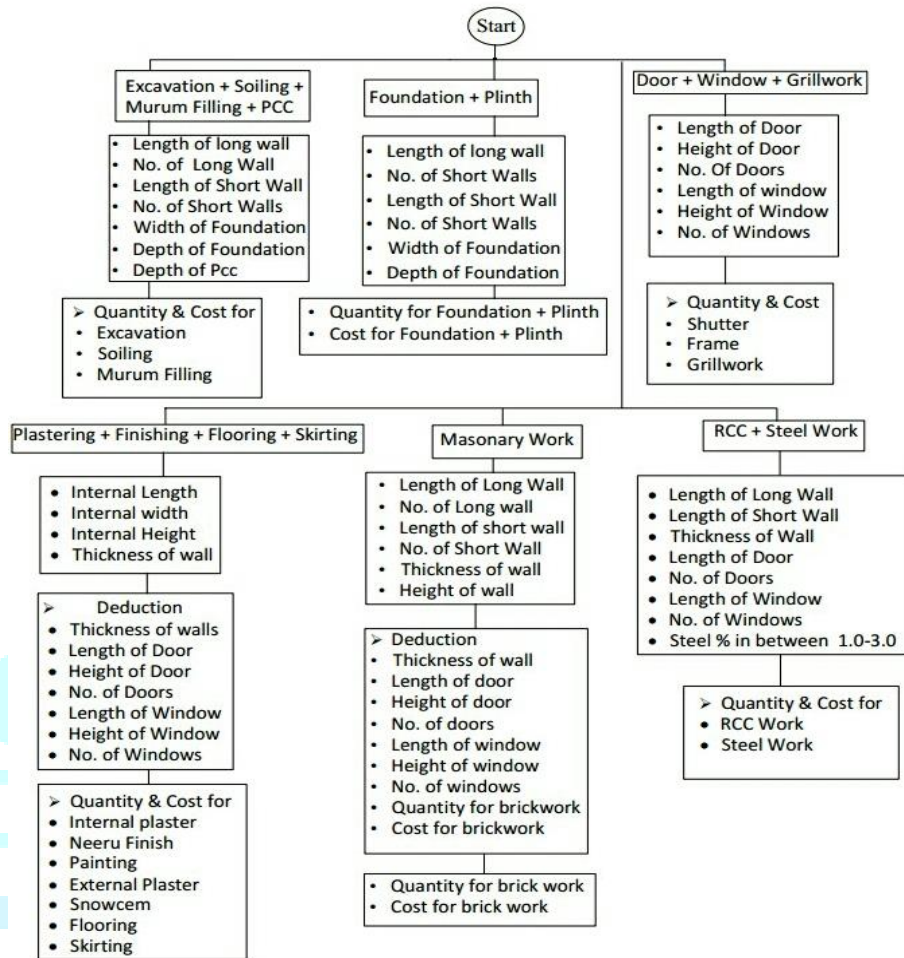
Start

Excavation + Soiling + Murum Filling + PCC

- Length of long wall
- No. of Long Wall
- Length of Short Wall
- No. of Short Walls
- Width of Foundation
- Depth of Foundation
- Depth of Pcc

➢ Quantity & Cost for
- Excavation
- Soiling
- Murum Filling

Foundation + Plinth

- Length of long wall
- No. of Short Walls
- Length of Short Wall
- No. of Short Walls
- Width of Foundation
- Depth of Foundation

- Quantity for Foundation + Plinth
- Cost for Foundation + Plinth

Door + Window + Grillwork

- Length of Door
- Height of Door
- No. Of Doors
- Length of window
- Height of Window
- No. of Windows

➢ Quantity & Cost
- Shutter
- Frame
- Grillwork

Plastering + Finishing + Flooring + Skirting

- Internal Length
- Internal width
- Internal Height
- Thickness of wall

➢ Deduction
- Thickness of walls
- Length of Door
- Height of Door
- No. of Doors
- Length of Window
- Height of Window
- No. of Windows

➢ Quantity & Cost for
- Internal plaster
- Neeru Finish
- Painting
- External Plaster
- Snowcem
- Flooring
- Skirting

Masonary Work

- Length of Long Wall
- No. of Long wall
- Length of short wall
- No. of Short Wall
- Thickness of wall
- Height of wall

➢ Deduction
- Thickness of wall
- Length of door
- Height of door
- No. of doors
- Length of window
- Height of window
- No. of windows
- Quantity for brickwork
- Cost for brickwork

- Quantity for brick work
- Cost for brick work

RCC + Steel Work

- Length of Long Wall
- Length of Short Wall
- Thickness of Wall
- Length of Door
- No. of Doors
- Length of Window
- No. of Windows
- Steel % in between 1.0-3.0

➢ Quantity & Cost for
- RCC Work
- Steel Work